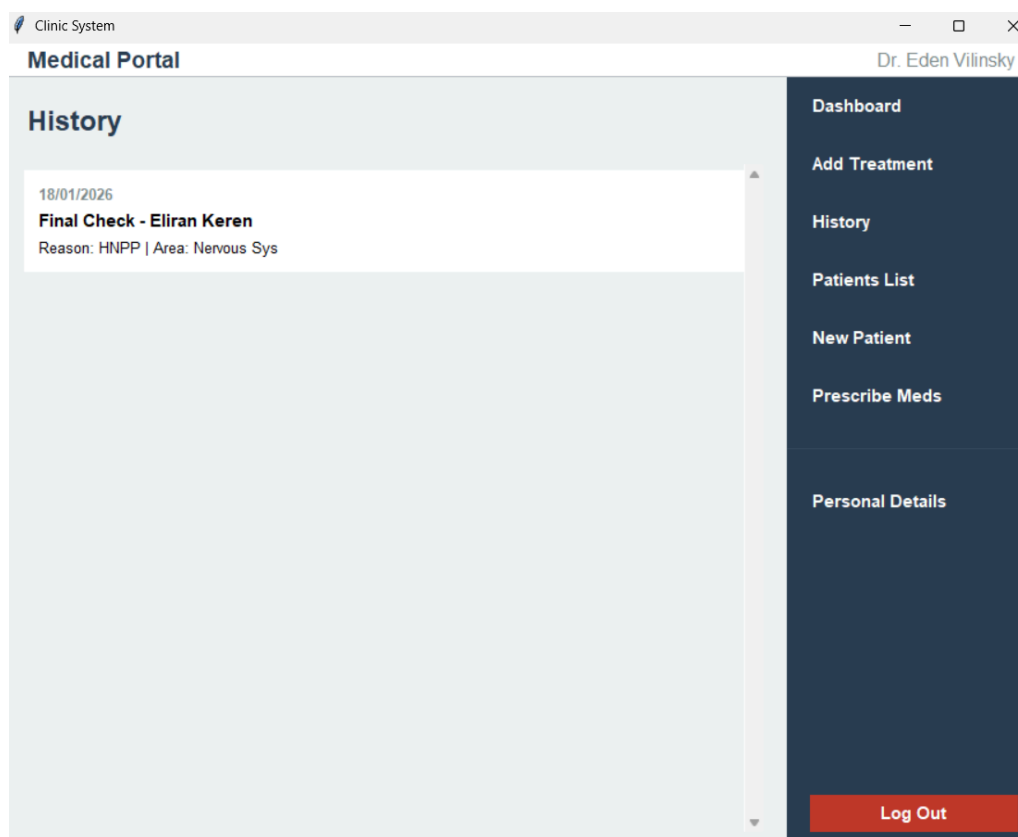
Clinic System

Medical Portal

Dr. Eden Vilinsky

History

18/01/2026

Final Check - Eliran Keren

Reason: HNPP | Area: Nervous Sys

Dashboard

Add Treatment

History

Patients List

New Patient

Prescribe Meds

Personal Details

Log Out